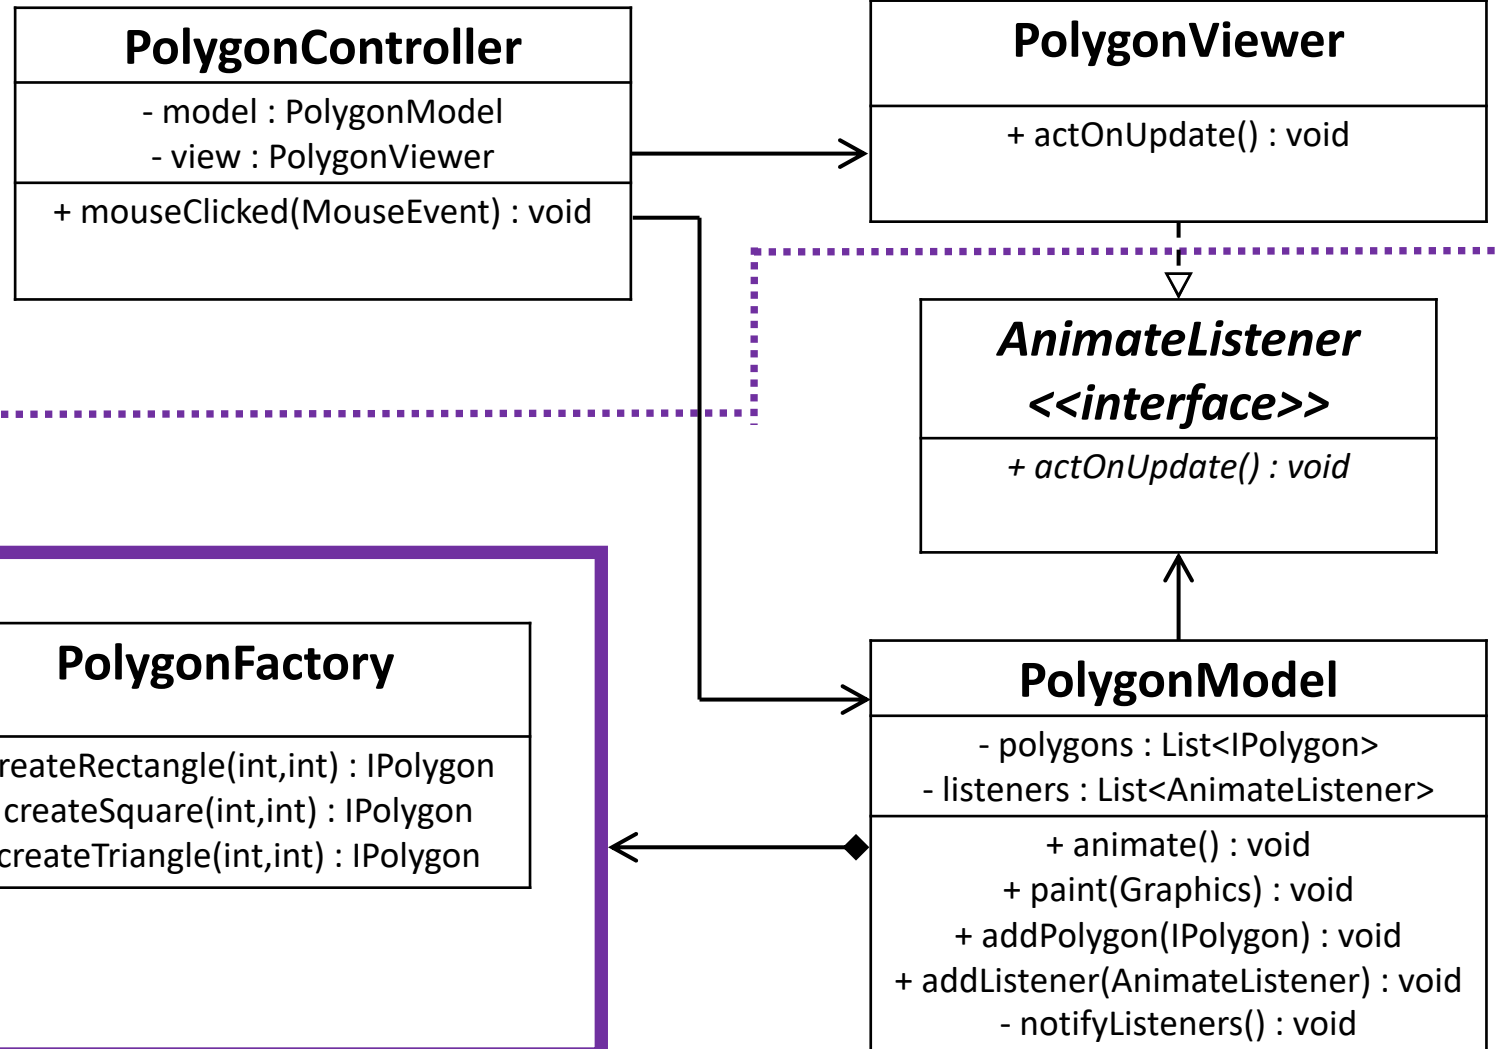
PolygonController

- model : PolygonModel
- view : PolygonViewer

+ mouseClicked(MouseEvent) : void

PolygonViewer

+ actOnUpdate() : void

AnimateListener
<<interface>>

+ actOnUpdate() : void

PolygonFactory

reateRectangle(int,int) : IPolygon
createSquare(int,int) : IPolygon
createTriangle(int,int) : IPolygon

PolygonModel

- polygons : List<IPolygon>
- listeners : List<AnimateListener>

+ animate() : void
+ paint(Graphics) : void
+ addPolygon(IPolygon) : void
+ addListener(AnimateListener) : void
- notifyListeners() : void